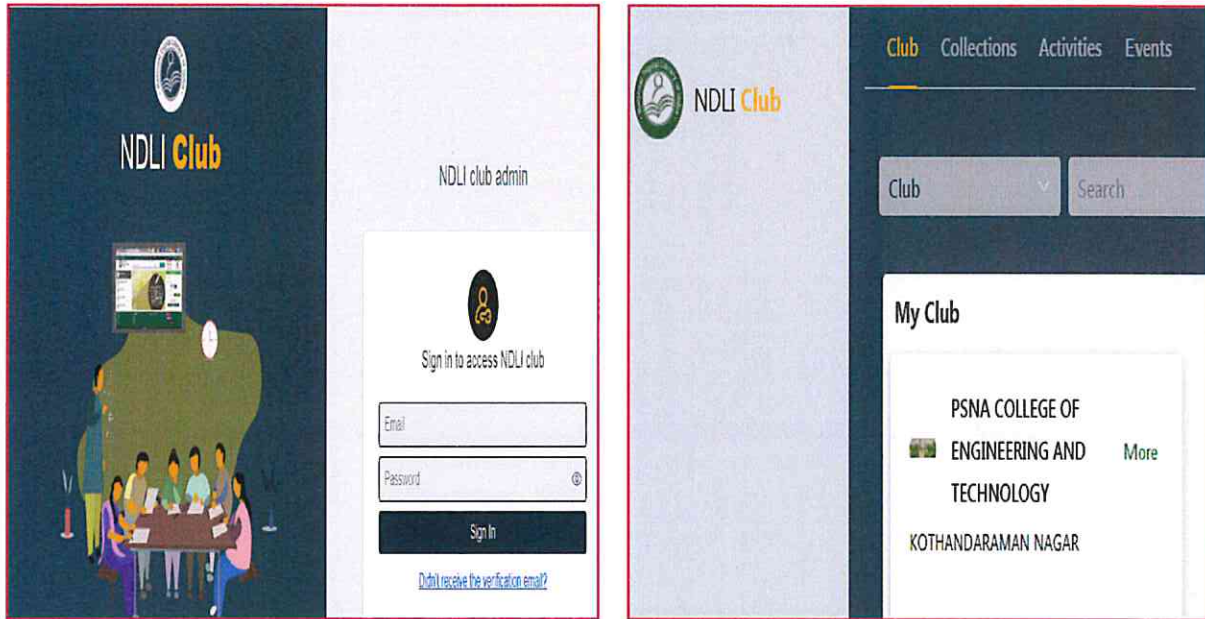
NDLI Club

NDLI club admin

Sign in to access NDLI club

Email

Password

Sign In

Didn't receive the verification email?

NDLI Club

Club Collections Activities Events

Club

Search

My Club

PSNA COLLEGE OF ENGINEERING AND TECHNOLOGY

More

KOTHANDARAMAN NAGAR